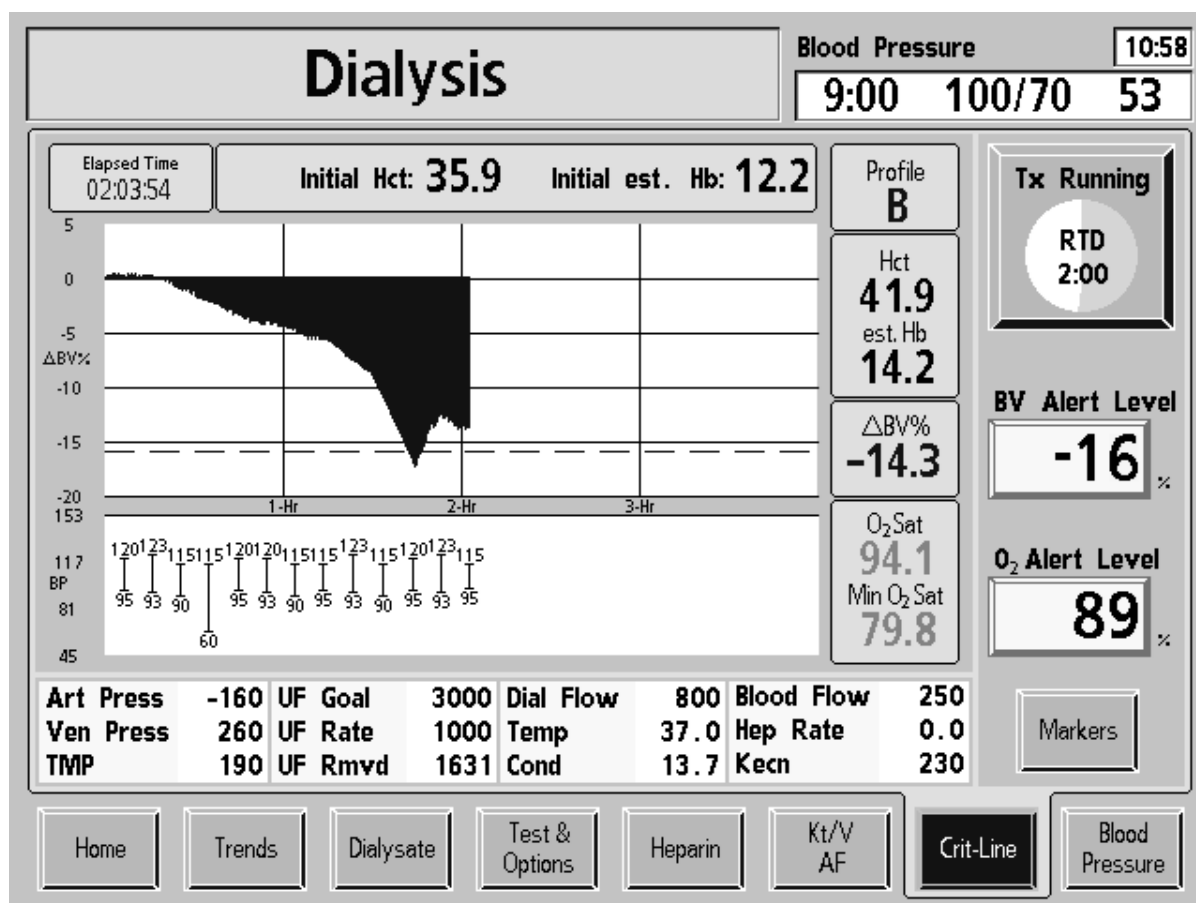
Dialysis

Blood Pressure 10:58
9:00 100/70 53

Elapsed Time
02:03:54

Initial Hct: 35.9 Initial est. Hb: 12.2

Profile
B

Tx Running
RTD
2:00

5
0
-5
ΔBV%
-10
-15
-20

1-Hr 2-Hr 3-Hr

153
117
BP
81
45

120 123 115 115 120 120 115 115 123 115 120 123 115
95 93 90 60 95 93 90 95 93 90 95 93 95

Hct
41.9
est. Hb
14.2

ΔBV%
-14.3

$O_2$Sat
94.1
Min $O_2$ Sat
79.8

BV Alert Level
-16 %

$O_2$ Alert Level
89 %

| Art Press | -160 | UF Goal | 3000 | Dial Flow | 800 | Blood Flow | 250 |
|---|---|---|---|---|---|---|---|
| Ven Press | 260 | UF Rate | 1000 | Temp | 37.0 | Hep Rate | 0.0 |
| TMP | 190 | UF Rmvd | 1631 | Cond | 13.7 | Kecn | 230 |

Markers

Home | Trends | Dialysate | Test & Options | Heparin | Kt/V AF | Crit-Line | Blood Pressure